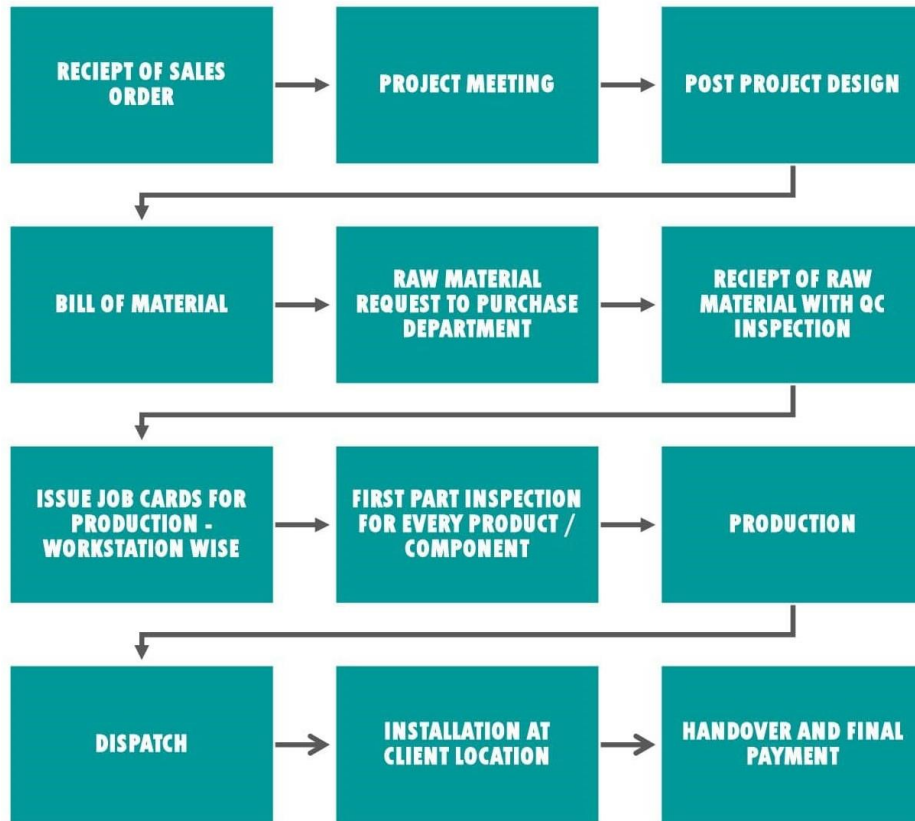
RECIEPT OF SALES ORDER

PROJECT MEETING

POST PROJECT DESIGN

BILL OF MATERIAL

RAW MATERIAL REQUEST TO PURCHASE DEPARTMENT

RECIEPT OF RAW MATERIAL WITH QC INSPECTION

ISSUE JOB CARDS FOR PRODUCTION - WORKSTATION WISE

FIRST PART INSPECTION FOR EVERY PRODUCT / COMPONENT

PRODUCTION

DISPATCH

INSTALLATION AT CLIENT LOCATION

HANDOVER AND FINAL PAYMENT